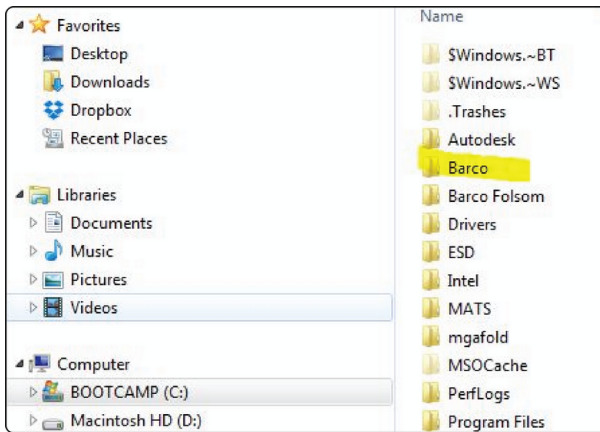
Favorites
Desktop
Downloads
Dropbox
Recent Places

Libraries
Documents
Music
Pictures
Videos

Computer
BOOTCAMP (C:)
Macintosh HD (D:)

Name
$Windows.~BT
$Windows.~WS
.Trashes
Autodesk
Barco
Barco Folsom
Drivers
ESD
Intel
MATS
mgafold
MSOCache
PerfLogs
Program Files